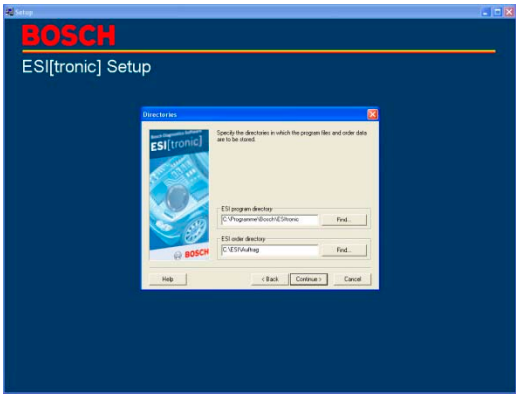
Setup

BOSCH

ESI[tronic] Setup

Directories

Bosch Diagnostics Software
ESI[tronic]

BOSCH

Specify the directories in which the program files and order data are to be stored.

ESI program directory
C:\Programme\Bosch\ESItronic
Find...

ESI order directory
C:\ESI\Auftrag
Find...

Help
< Back
Continue >
Cancel